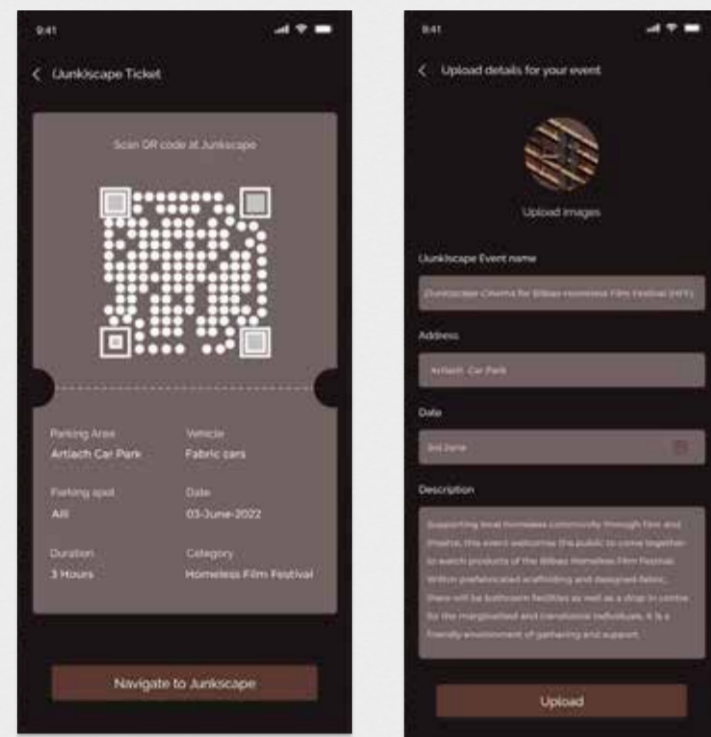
9:41

< (Junk)scape Ticket

Scan QR code at Junkscape

Parking Area
Artiach Car Park

Vehicle
Fabric cars

Parking spot
All

Date
03-June-2022

Duration
3 Hours

Category
Homeless Film Festival

Navigate to Junkscape

9:41

< Upload details for your event

Upload images

(Junk)scape Event name

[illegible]

Address

Artiach Car Park

Date

3rd June

Description

Supporting local homeless community through film and theatre, this event welcomes the public to come together to watch products of the Bilbao Homeless Film Festival. Within prefabricated scaffolding and designed fabric, there will be bathroom facilities as well as a drop in centre for the marginalised and transitional individuals. It is a friendly environment of gathering and support.

Upload